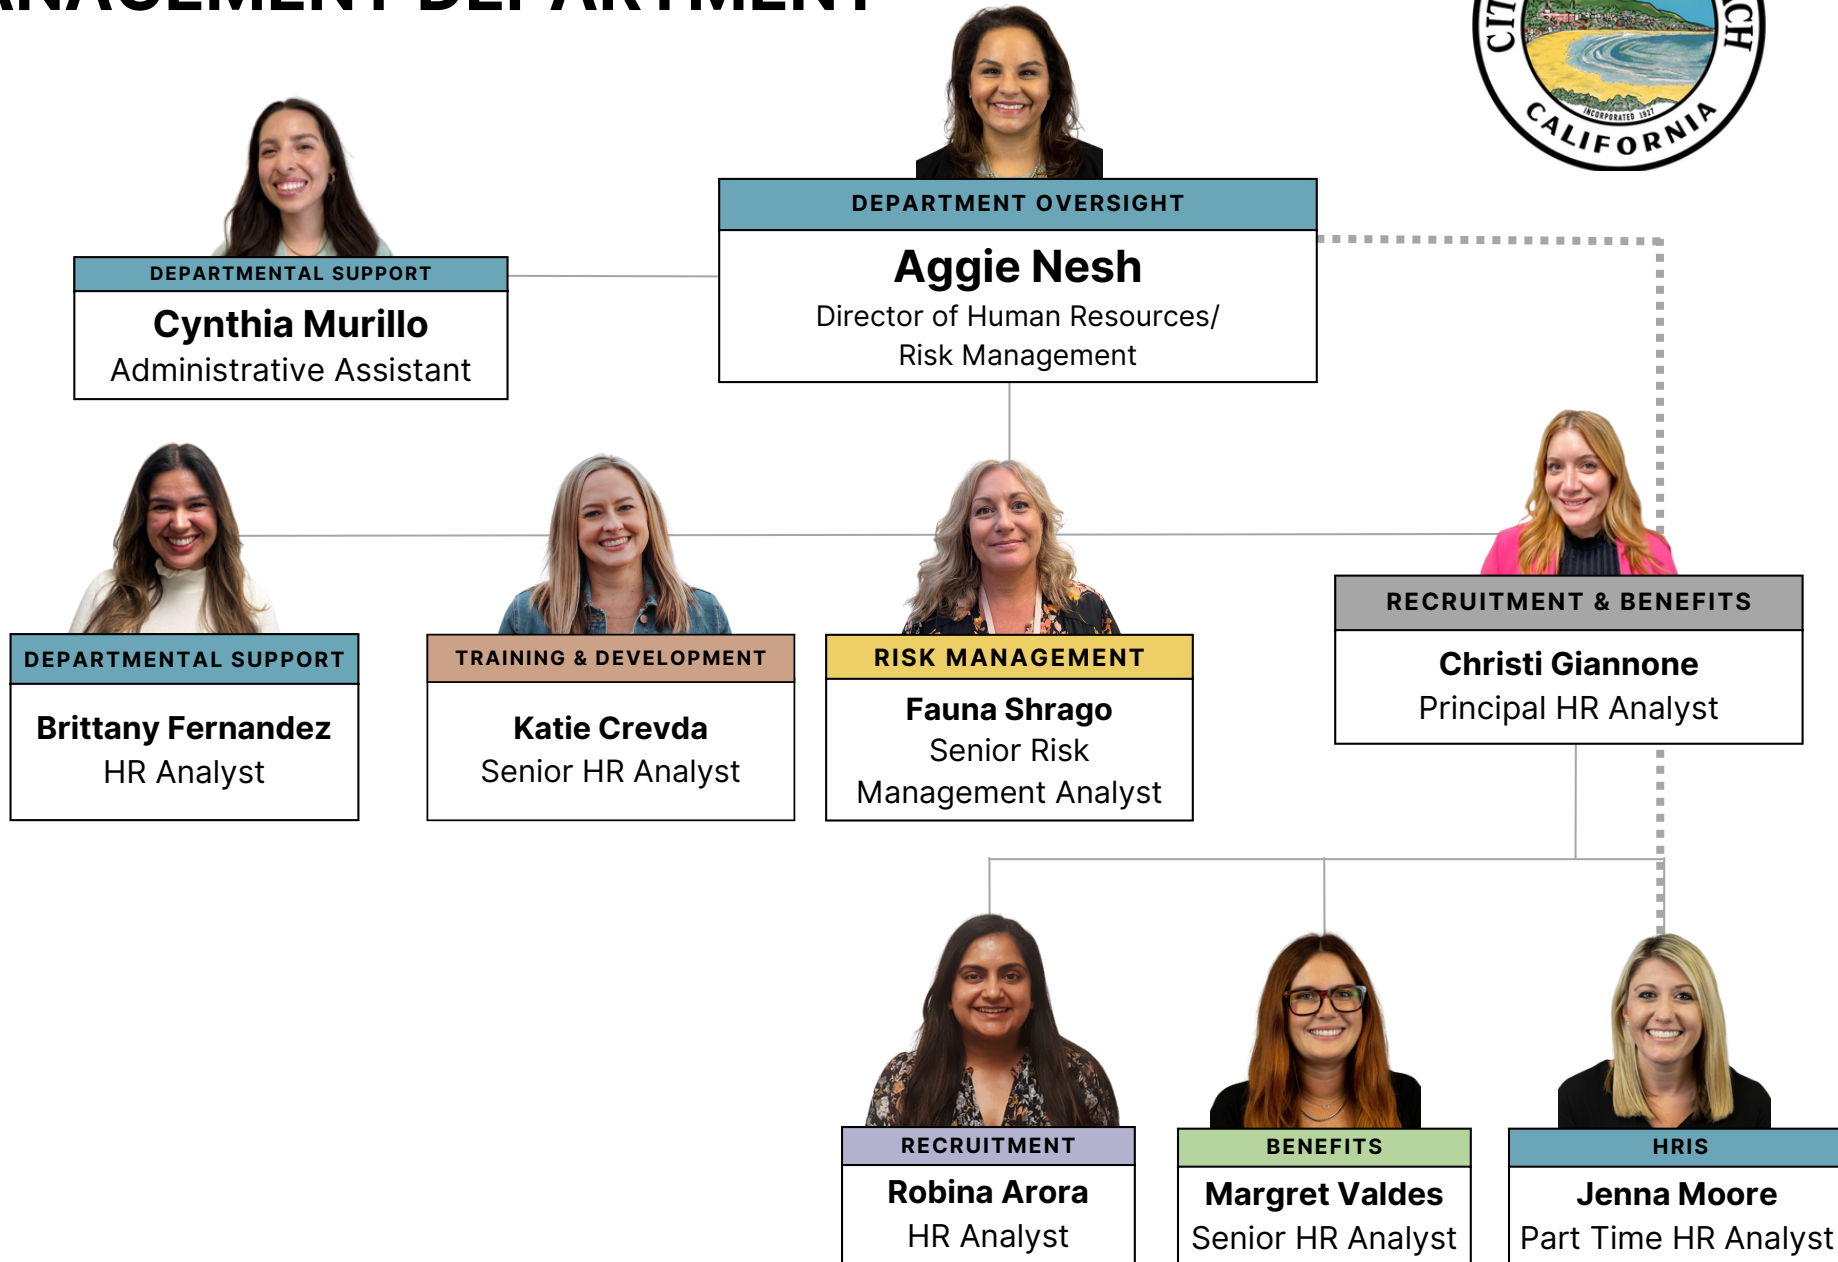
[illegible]NAGEMENT DEPARTMENT

CIT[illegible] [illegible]CH
INCORPORATED 1927
CALIFORNIA

DEPARTMENT OVERSIGHT
Aggie Nesh
Director of Human Resources/ Risk Management

DEPARTMENTAL SUPPORT
Cynthia Murillo
Administrative Assistant

DEPARTMENTAL SUPPORT
Brittany Fernandez
HR Analyst

TRAINING & DEVELOPMENT
Katie Crevda
Senior HR Analyst

RISK MANAGEMENT
Fauna Shrago
Senior Risk Management Analyst

RECRUITMENT & BENEFITS
Christi Giannone
Principal HR Analyst

RECRUITMENT
Robina Arora
HR Analyst

BENEFITS
Margret Valdes
Senior HR Analyst

HRIS
Jenna Moore
Part Time HR Analyst